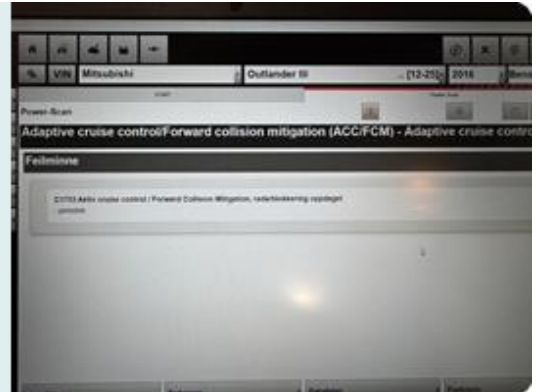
VIN Mitsubishi

Outlander III

.. (12-22) 2016

Power-Scan

Adaptive cruise control/Forward collision mitigation (ACC/FCM) - Adaptive cruise contro

Feilminne

C1703 Aktiv cruise control / Forward Collision Mitigation, radarblokkering oppdaget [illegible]